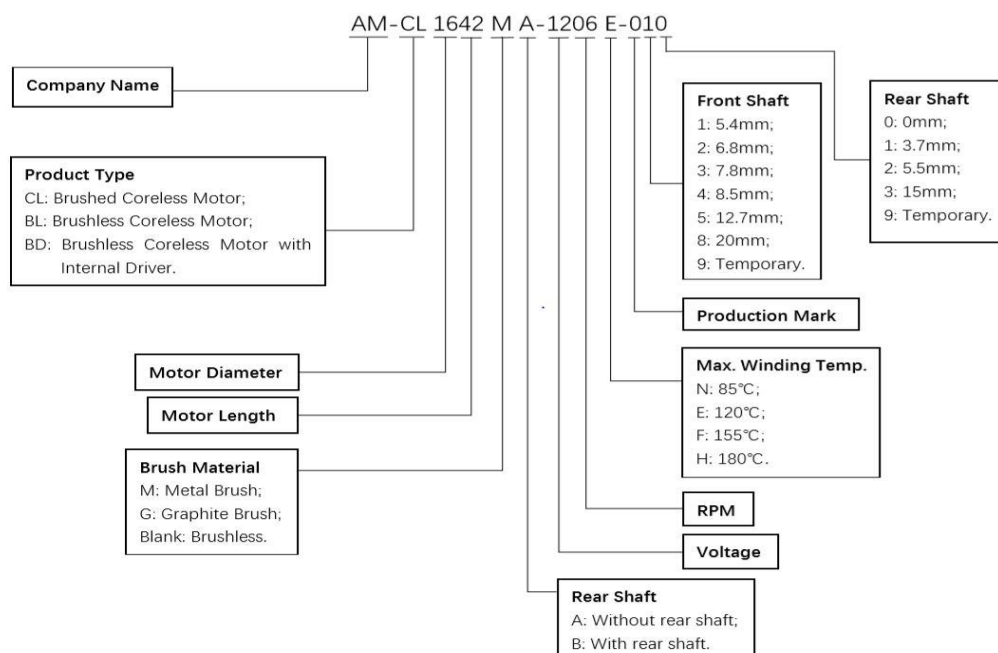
AM-CL 1642 M A-1206 E-010

Company Name

Product Type
CL: Brushed Coreless Motor;
BL: Brushless Coreless Motor;
BD: Brushless Coreless Motor with Internal Driver.

Motor Diameter

Motor Length

Brush Material
M: Metal Brush;
G: Graphite Brush;
Blank: Brushless.

Front Shaft
1: 5.4mm;
2: 6.8mm;
3: 7.8mm;
4: 8.5mm;
5: 12.7mm;
8: 20mm;
9: Temporary.

Rear Shaft
0: 0mm;
1: 3.7mm;
2: 5.5mm;
3: 15mm;
9: Temporary.

Production Mark

Max. Winding Temp.
N: 85℃;
E: 120℃;
F: 155℃;
H: 180℃.

RPM

Voltage

Rear Shaft
A: Without rear shaft;
B: With rear shaft.